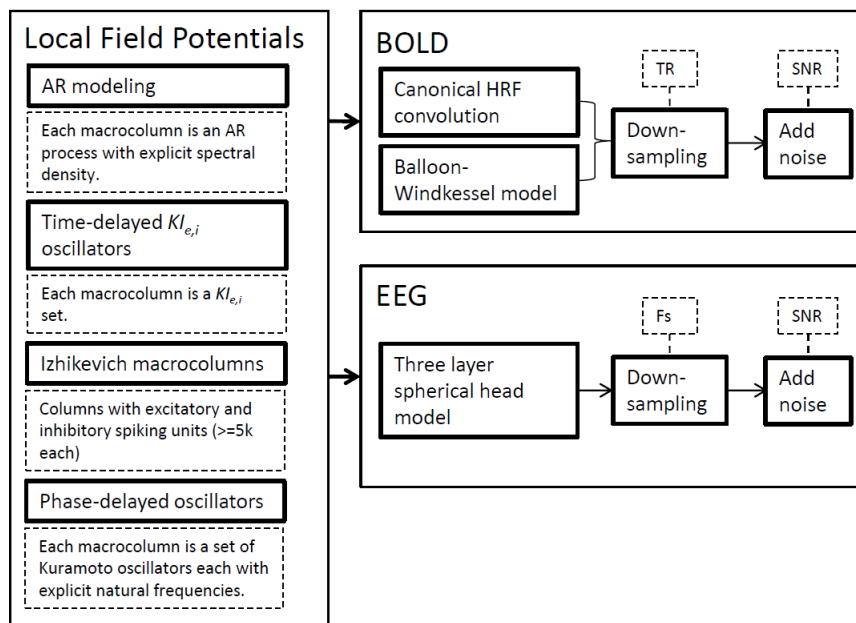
Local Field Potentials

AR modeling

Each macrocolumn is an AR process with explicit spectral density.

Time-delayed $KI_{e,i}$ oscillators

Each macrocolumn is a $KI_{e,i}$ set.

Izhikevich macrocolumns

Columns with excitatory and inhibitory spiking units (>=5k each)

Phase-delayed oscillators

Each macrocolumn is a set of Kuramoto oscillators each with explicit natural frequencies.

BOLD

Canonical HRF convolution

Balloon-Windkessel model

TR

Down-sampling

SNR

Add noise

EEG

Three layer spherical head model

Fs

Down-sampling

SNR

Add noise